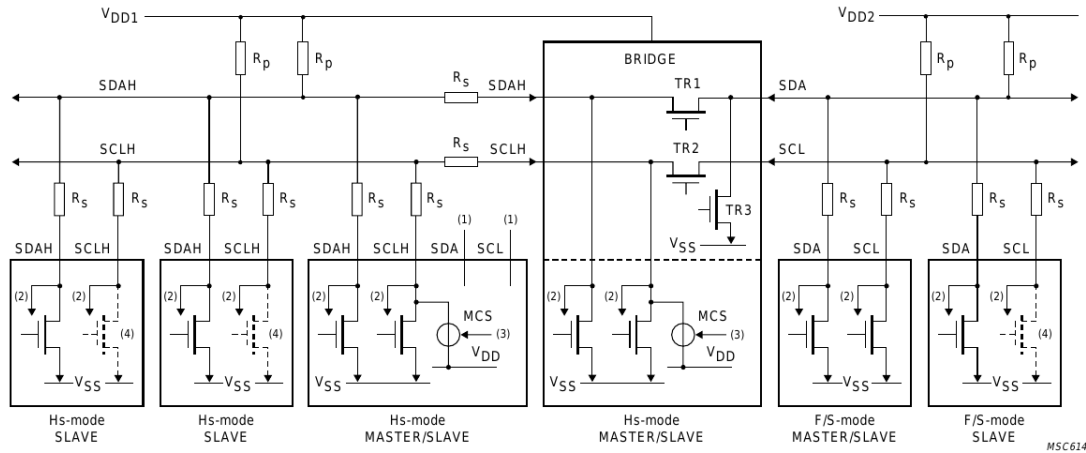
$V_{DD1}$

$V_{DD2}$

$R_p$ $R_p$

$R_p$ $R_p$

BRIDGE

SDAH $R_S$ SDAH

TR1

SDA

SCLH $R_S$ SCLH

TR2

SCL

$R_S$ $R_S$ $R_S$ $R_S$ $R_S$ $R_S$

TR3

$V_{SS}$

$R_S$ $R_S$ $R_S$ $R_S$

SDAH SCLH SDAH SCLH SDAH SCLH SDA SCL

(1) (1)

SDA SCL SDA SCL

(2) (2) (4) (2) (2) (4) (2) (2) MCS (3) $V_{DD}$ (2) (2) MCS (3) $V_{DD}$ (2) (2) (2) (2) (4)

$V_{SS}$ $V_{SS}$ $V_{SS}$ $V_{SS}$ $V_{SS}$ $V_{SS}$

Hs-mode SLAVE

Hs-mode SLAVE

Hs-mode MASTER/SLAVE

Hs-mode MASTER/SLAVE

F/S-mode MASTER/SLAVE

F/S-mode SLAVE

MSC614